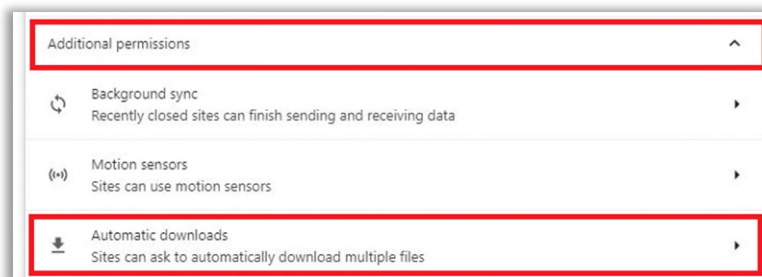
Additional permissions

Background sync
Recently closed sites can finish sending and receiving data

Motion sensors
Sites can use motion sensors

Automatic downloads
Sites can ask to automatically download multiple files